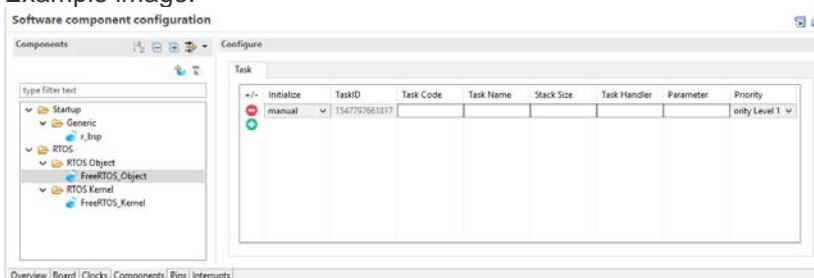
Example image:

Software component configuration

Components

Configure

type filter text

Startup
Generic
r_bsp
RTOS
RTOS Object
FreeRTOS_Object
RTOS Kernel
FreeRTOS_Kernel

Task

| +/- | Initialize | TaskID | Task Code | Task Name | Stack Size | Task Handler | Parameter | Priority |
|---|---|---|---|---|---|---|---|---|
| | manual | 1547797661817 | | | | | | ority Level 1 |

Overview Board Clocks Components Pins Interrupts